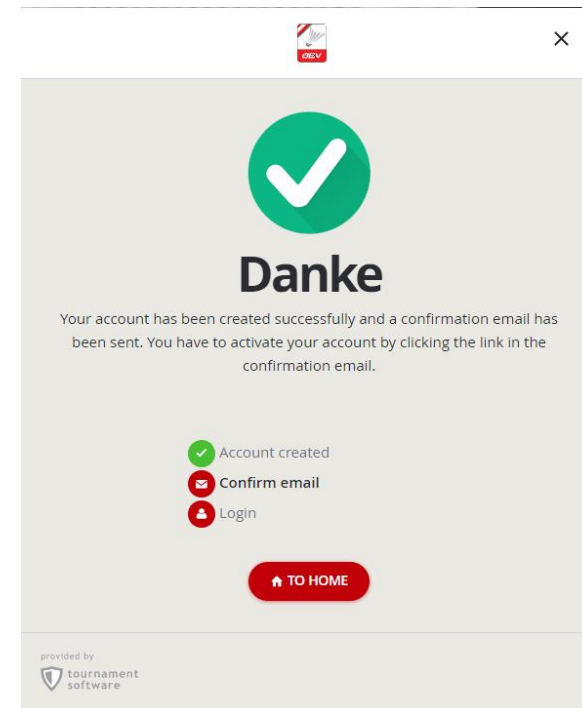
ÖBV

×

Danke

Your account has been created successfully and a confirmation email has been sent. You have to activate your account by clicking the link in the confirmation email.

Account created
Confirm email
Login

TO HOME

provided by
tournament software